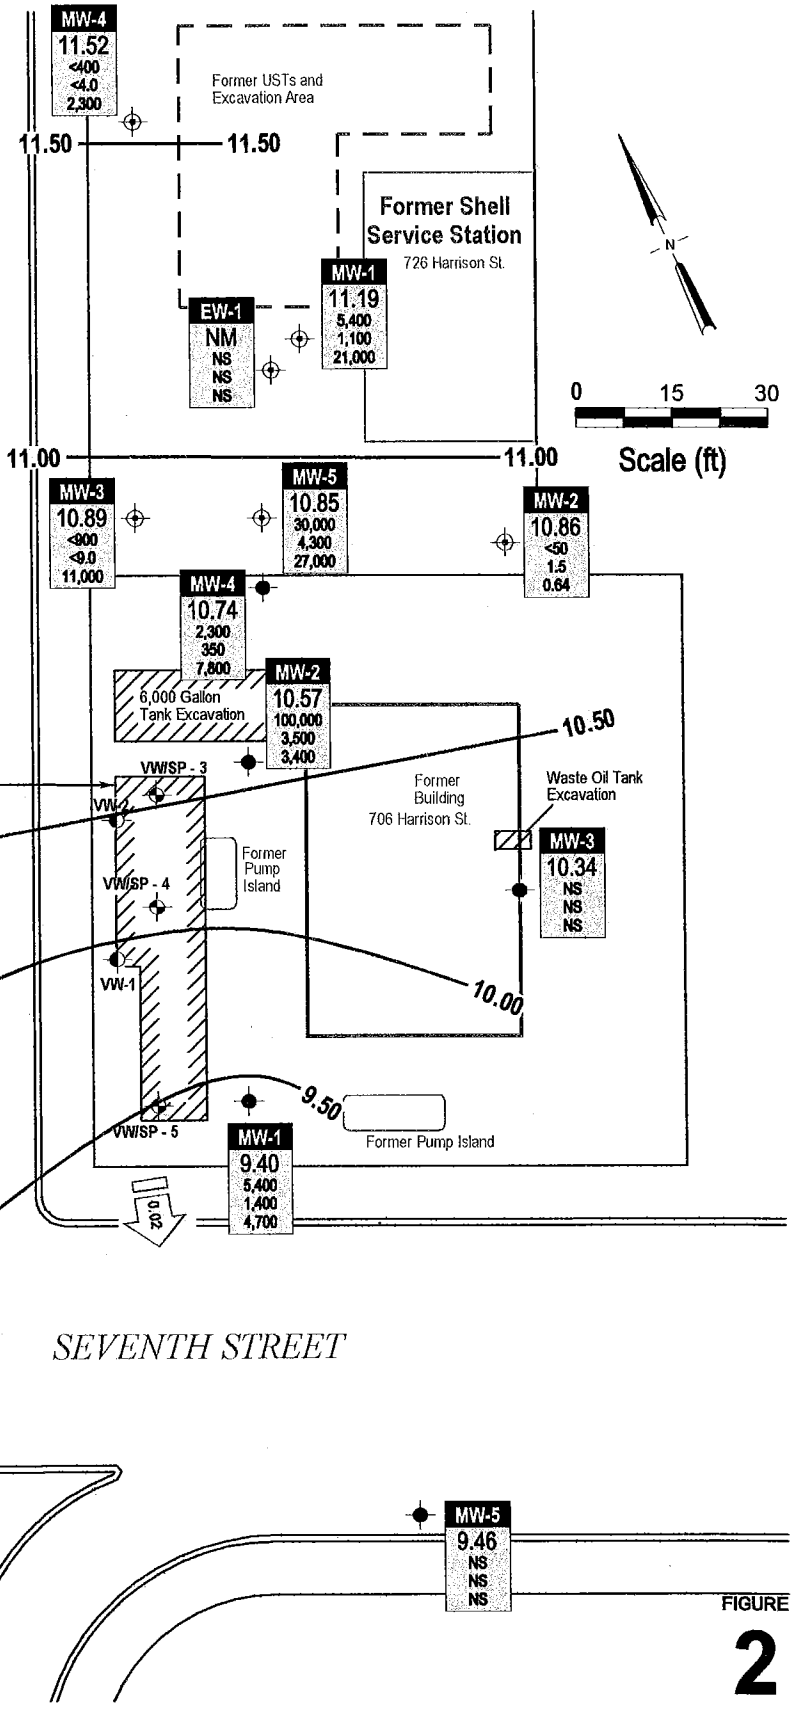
MW-4
11.52
<400
<4.0
2,300

Former USTs and Excavation Area

11.50
11.50

Former Shell Service Station
726 Harrison St.

N

MW-1
11.19
5,400
1,100
21,000

EW-1
NM
NS
NS
NS

0 15 30
Scale (ft)

11.00
11.00

MW-3
10.89
<900
<9.0
11,000

MW-5
10.85
30,000
4,300
27,000

MW-2
10.86
<50
1.5
0.64

MW-4
10.74
2,300
350
7,800

6,000 Gallon Tank Excavation

MW-2
10.57
100,000
3,500
3,400

10.50

VW/SP - 3
VW-2

Former Building
706 Harrison St.

Waste Oil Tank Excavation

MW-3
10.34
NS
NS
NS

Former Pump Island

VW/SP - 4

VW-1

10.00

9.50

VW/SP - 5

MW-1
9.40
5,400
1,400
4,700

Former Pump Island

0.02

SEVENTH STREET

MW-5
9.46
NS
NS
NS

FIGURE
2